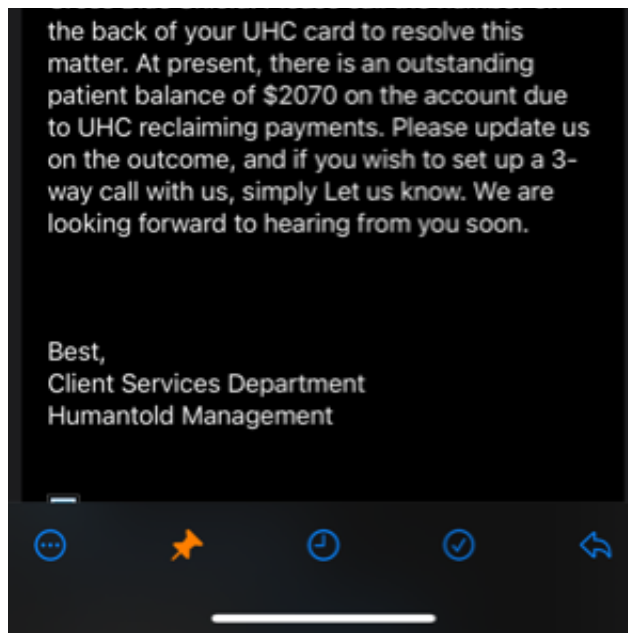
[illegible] the back of your UHC card to resolve this matter. At present, there is an outstanding patient balance of $2070 on the account due to UHC reclaiming payments. Please update us on the outcome, and if you wish to set up a 3-way call with us, simply Let us know. We are looking forward to hearing from you soon.

Best,
Client Services Department
Humantold Management